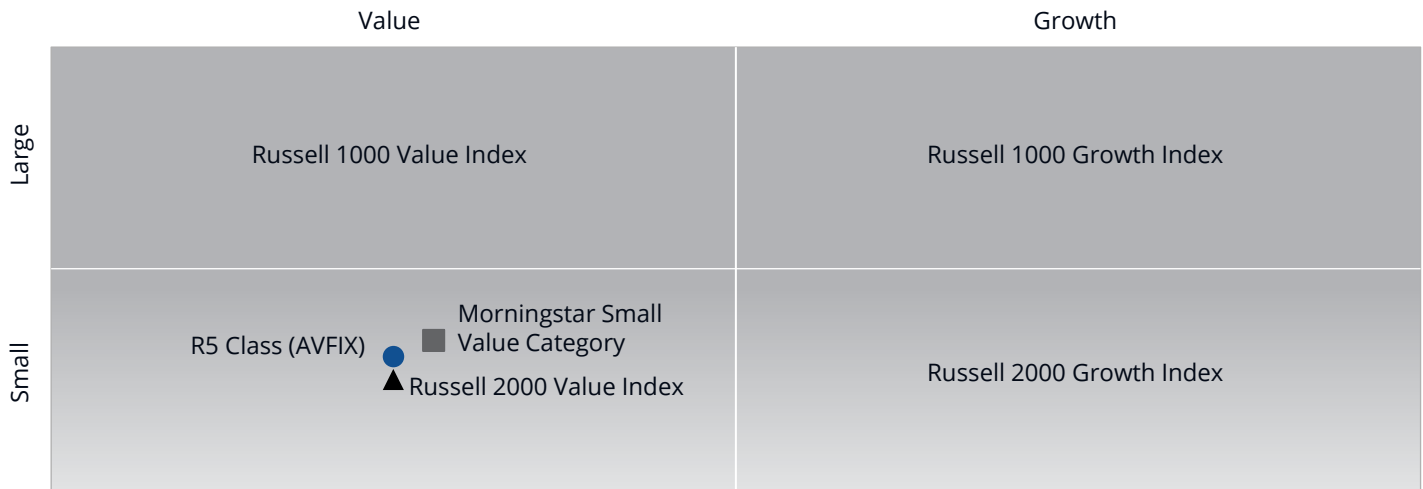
| | Value | Growth |
|---|---|---|
| Large | Russell 1000 Value Index | Russell 1000 Growth Index |
| Small | R5 Class (AVFIX)<br>Morningstar Small Value Category<br>Russell 2000 Value Index | Russell 2000 Growth Index |